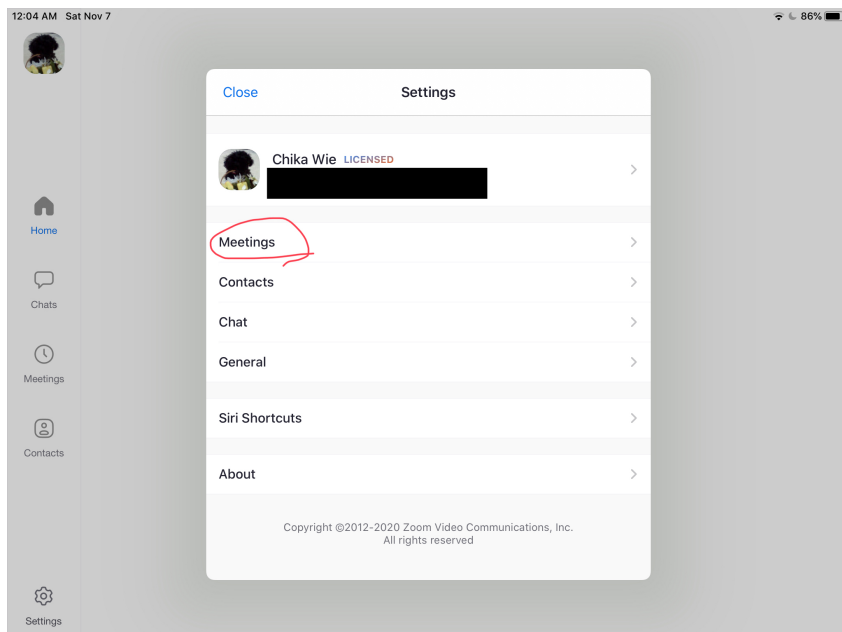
12:04 AM Sat Nov 7

86%

Close

Settings

Chika Wie LICENSED

Meetings

Contacts

Chat

General

Siri Shortcuts

About

Copyright ©2012-2020 Zoom Video Communications, Inc.
All rights reserved

Home

Chats

Meetings

Contacts

Settings